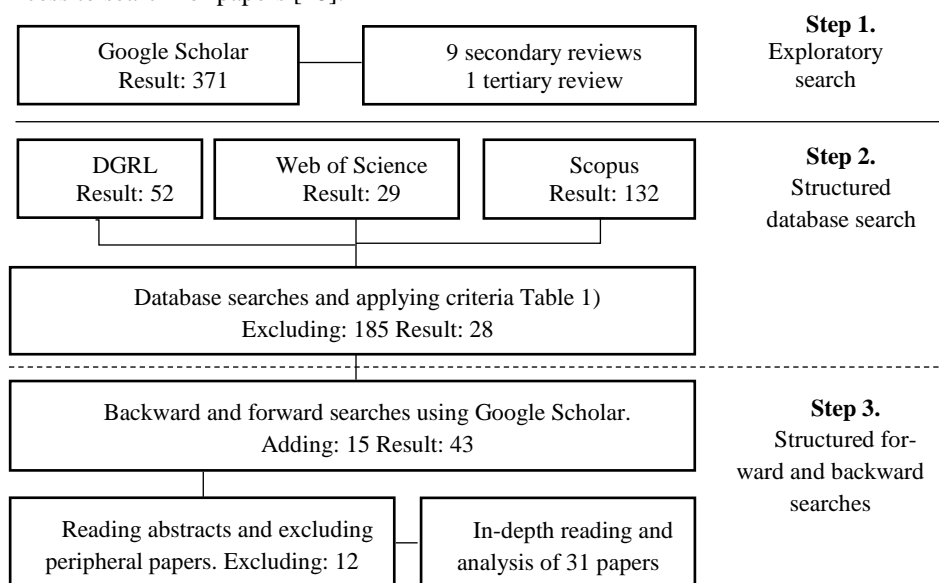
Google Scholar
Result: 371

9 secondary reviews
1 tertiary review

**Step 1.**
Exploratory search

DGRL
Result: 52

Web of Science
Result: 29

Scopus
Result: 132

**Step 2.**
Structured database search

Database searches and applying criteria Table 1)
Excluding: 185 Result: 28

Backward and forward searches using Google Scholar.
Adding: 15 Result: 43

**Step 3.**
Structured forward and backward searches

Reading abstracts and excluding peripheral papers. Excluding: 12

In-depth reading and analysis of 31 papers